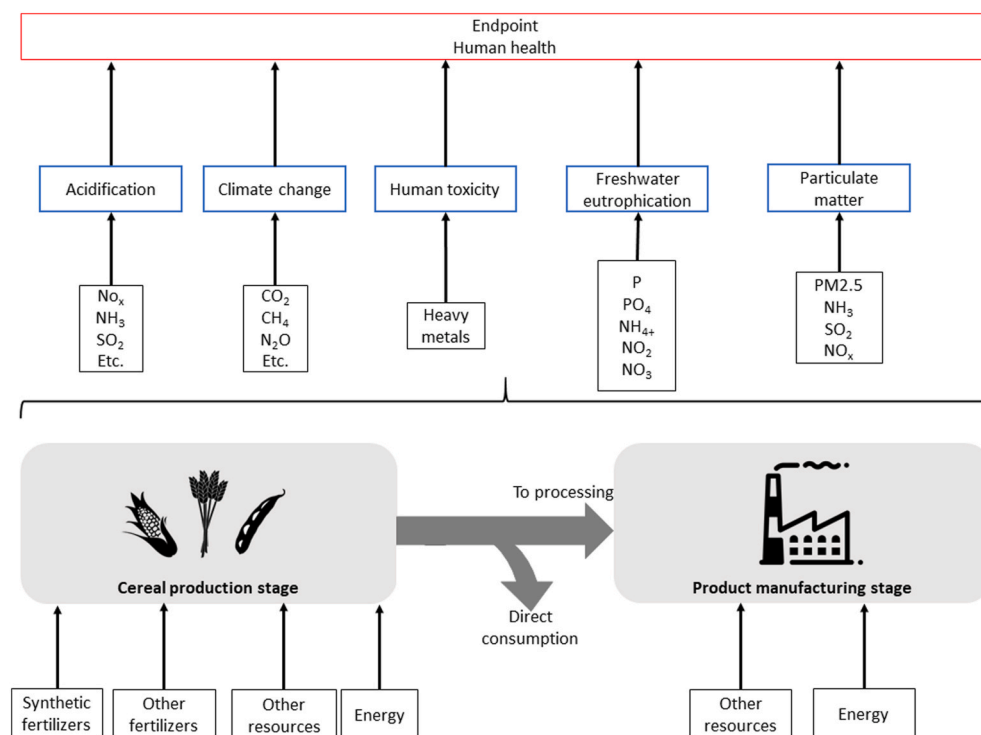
Endpoint
Human health

Acidification

Climate change

Human toxicity

Freshwater eutrophication

Particulate matter

$No_x$
$NH_3$
$SO_2$
Etc.

$CO_2$
$CH_4$
$N_2O$
Etc.

Heavy metals

P
$PO_4$
$NH_{4+}$
$NO_2$
$NO_3$

PM2.5
$NH_3$
$SO_2$
$NO_x$

To processing

Cereal production stage

Direct consumption

Product manufacturing stage

Synthetic fertilizers

Other fertilizers

Other resources

Energy

Other resources

Energy